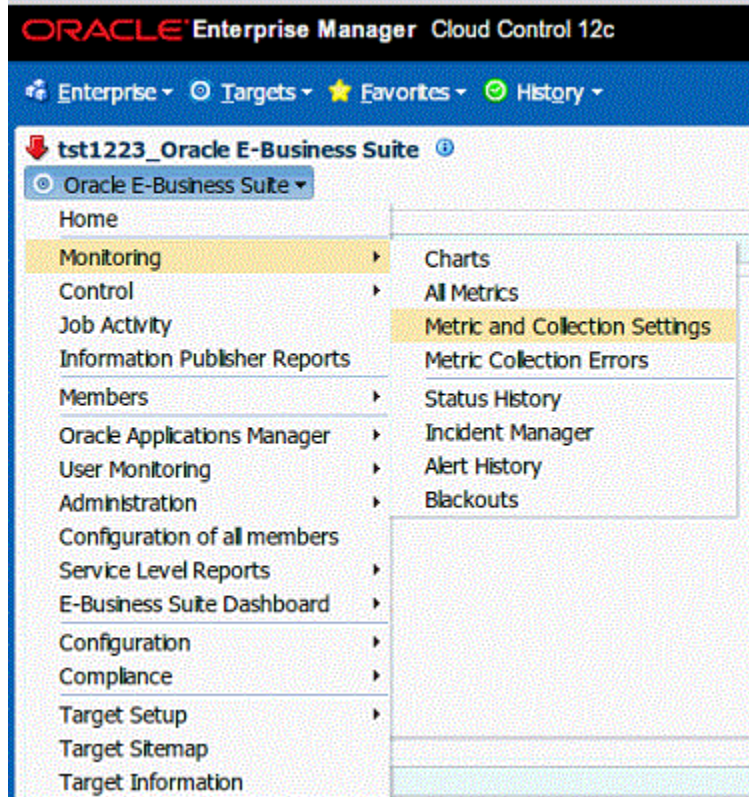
ORACLE Enterprise Manager Cloud Control 12c

Enterprise ▾ Targets ▾ Favorites ▾ History ▾

tst1223_Oracle E-Business Suite

Oracle E-Business Suite ▾

Home
Monitoring
Control
Job Activity
Information Publisher Reports
Members
Oracle Applications Manager
User Monitoring
Administration
Configuration of all members
Service Level Reports
E-Business Suite Dashboard
Configuration
Compliance
Target Setup
Target Sitemap
Target Information

Charts
All Metrics
Metric and Collection Settings
Metric Collection Errors
Status History
Incident Manager
Alert History
Blackouts